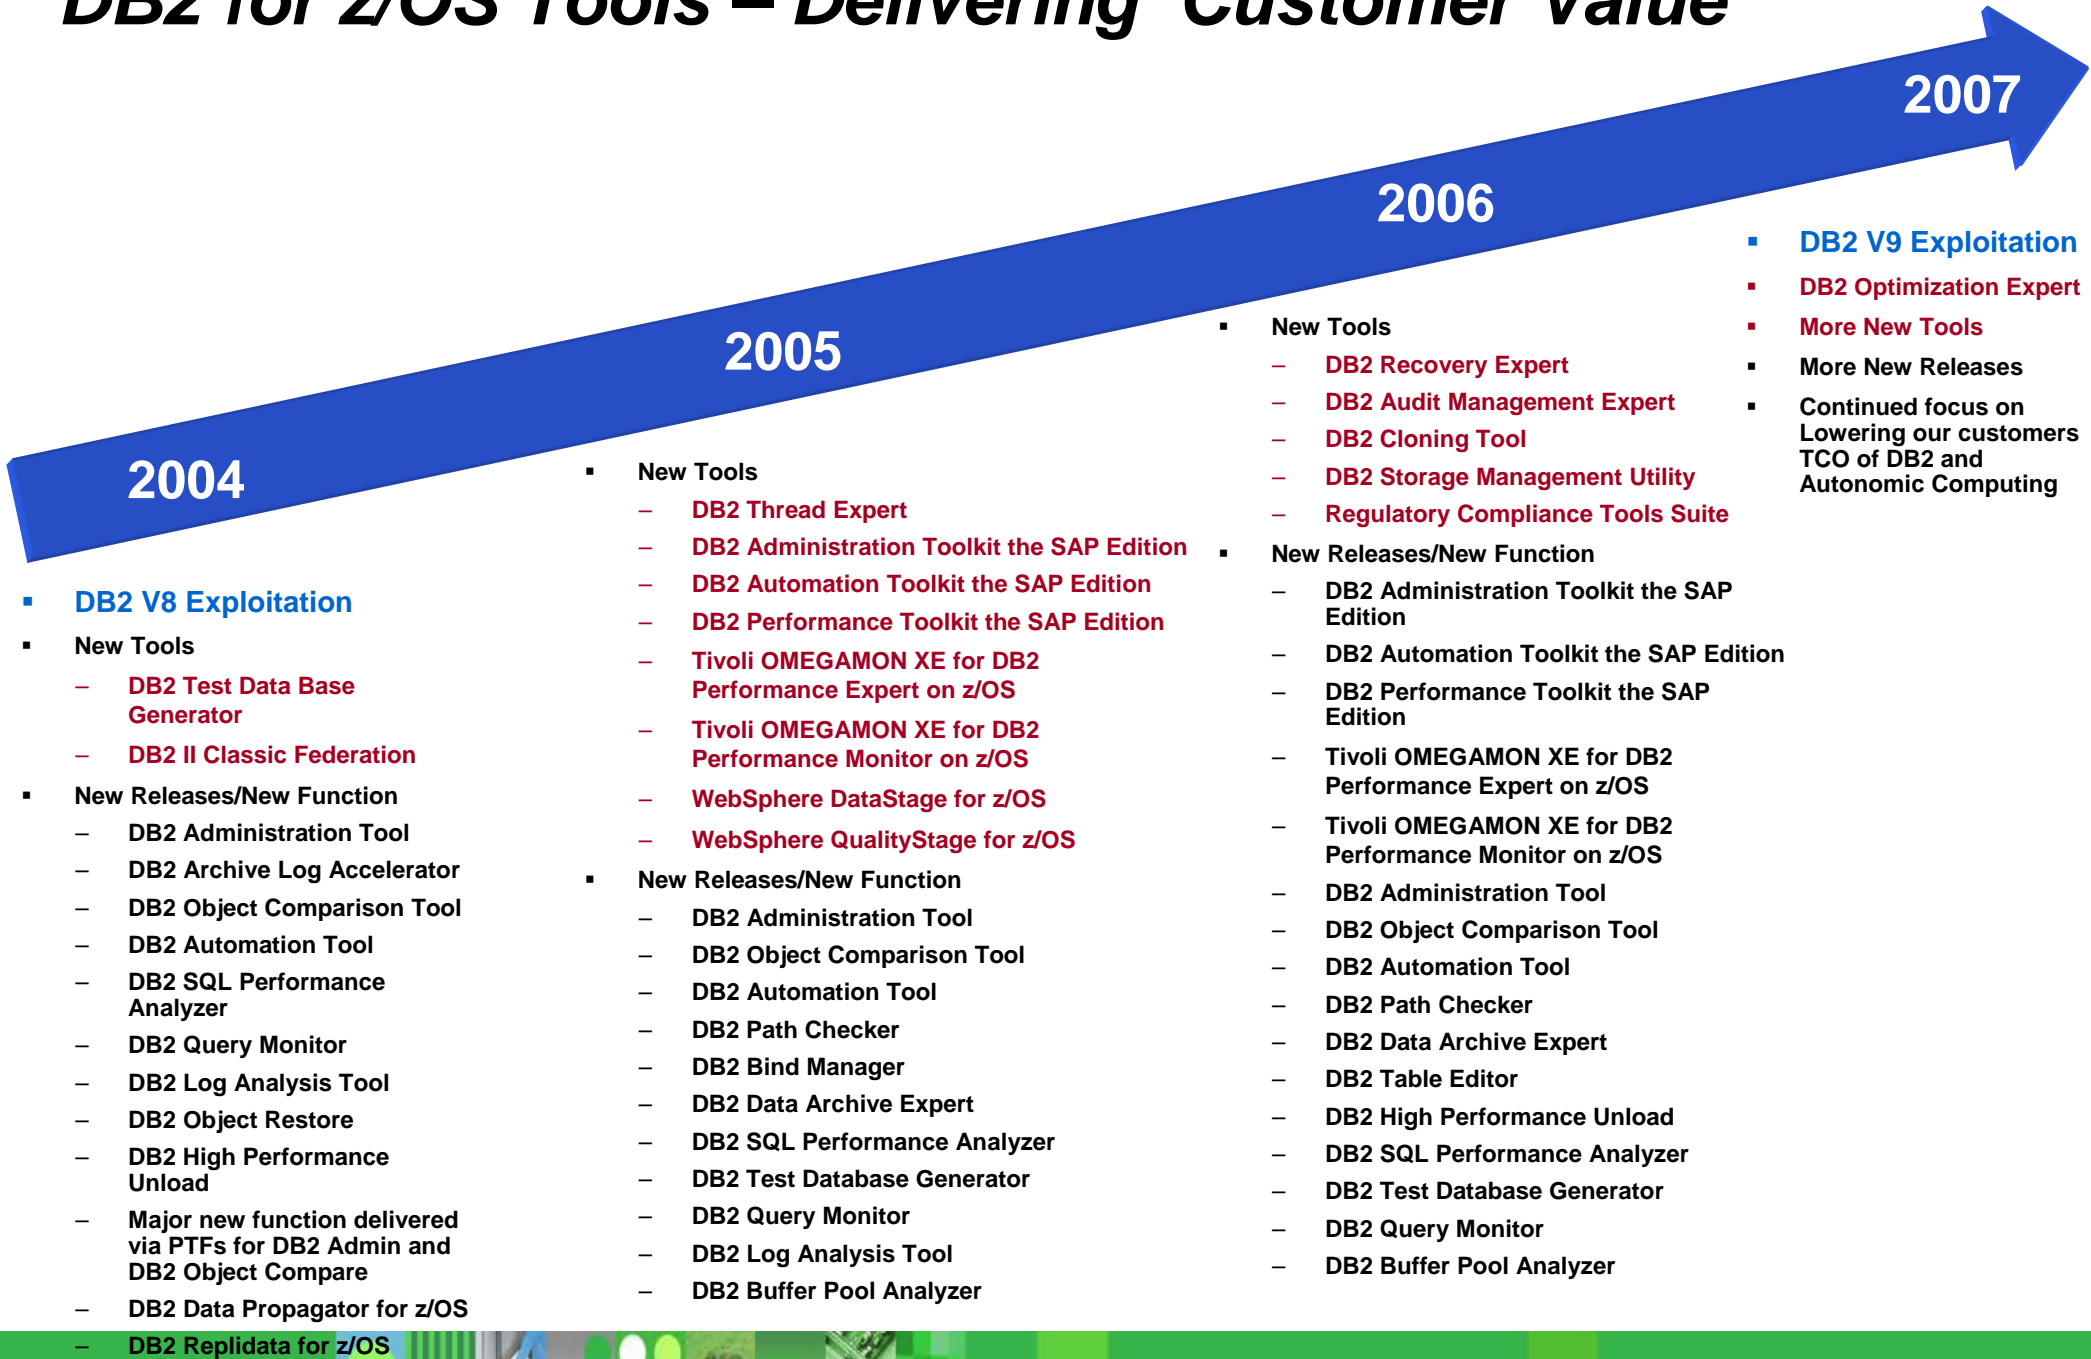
DB2 for z/OS Tools – Delivering Customer Value

2004

2005

2006

2007

▪ DB2 V8 Exploitation
▪ New Tools
– DB2 Test Data Base Generator
– DB2 II Classic Federation
▪ New Releases/New Function
– DB2 Administration Tool
– DB2 Archive Log Accelerator
– DB2 Object Comparison Tool
– DB2 Automation Tool
– DB2 SQL Performance Analyzer
– DB2 Query Monitor
– DB2 Log Analysis Tool
– DB2 Object Restore
– DB2 High Performance Unload
– Major new function delivered via PTFs for DB2 Admin and DB2 Object Compare
– DB2 Data Propagator for z/OS
– DB2 Replidata for z/OS

▪ New Tools
– DB2 Thread Expert
– DB2 Administration Toolkit the SAP Edition
– DB2 Automation Toolkit the SAP Edition
– DB2 Performance Toolkit the SAP Edition
– Tivoli OMEGAMON XE for DB2 Performance Expert on z/OS
– Tivoli OMEGAMON XE for DB2 Performance Monitor on z/OS
– WebSphere DataStage for z/OS
– WebSphere QualityStage for z/OS
▪ New Releases/New Function
– DB2 Administration Tool
– DB2 Object Comparison Tool
– DB2 Automation Tool
– DB2 Path Checker
– DB2 Bind Manager
– DB2 Data Archive Expert
– DB2 SQL Performance Analyzer
– DB2 Test Database Generator
– DB2 Query Monitor
– DB2 Log Analysis Tool
– DB2 Buffer Pool Analyzer

▪ New Tools
– DB2 Recovery Expert
– DB2 Audit Management Expert
– DB2 Cloning Tool
– DB2 Storage Management Utility
– Regulatory Compliance Tools Suite
▪ New Releases/New Function
– DB2 Administration Toolkit the SAP Edition
– DB2 Automation Toolkit the SAP Edition
– DB2 Performance Toolkit the SAP Edition
– Tivoli OMEGAMON XE for DB2 Performance Expert on z/OS
– Tivoli OMEGAMON XE for DB2 Performance Monitor on z/OS
– DB2 Administration Tool
– DB2 Object Comparison Tool
– DB2 Automation Tool
– DB2 Path Checker
– DB2 Data Archive Expert
– DB2 Table Editor
– DB2 High Performance Unload
– DB2 SQL Performance Analyzer
– DB2 Test Database Generator
– DB2 Query Monitor
– DB2 Buffer Pool Analyzer

▪ DB2 V9 Exploitation
▪ DB2 Optimization Expert
▪ More New Tools
▪ More New Releases
▪ Continued focus on Lowering our customers TCO of DB2 and Autonomic Computing